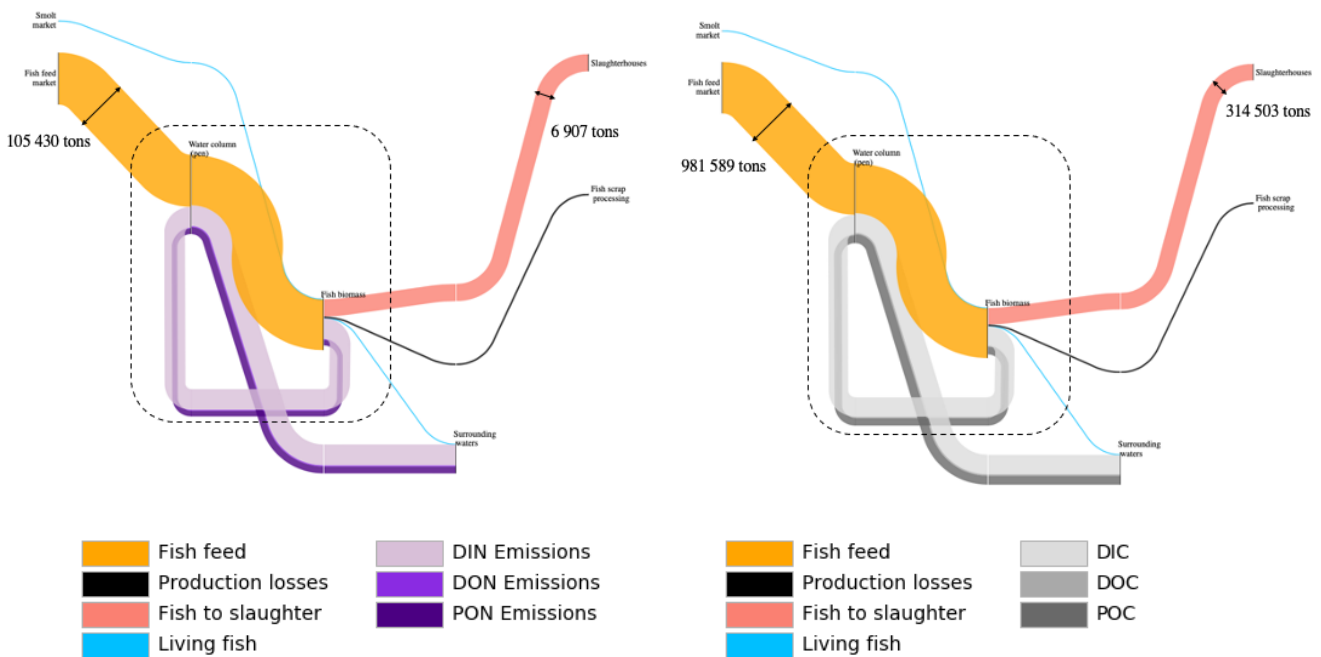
Smolt market

Fish feed market

105 430 tons

Water column (pen)

Slaughterhouses

6 907 tons

Fish scrap processing

Fish biomass

Surrounding waters

Smolt market

Fish feed market

981 589 tons

Water column (pen)

Slaughterhouses

314 503 tons

Fish scrap processing

Fish biomass

Surrounding waters

Fish feed
Production losses
Fish to slaughter
Living fish
DIN Emissions
DON Emissions
PON Emissions

Fish feed
Production losses
Fish to slaughter
Living fish
DIC
DOC
POC